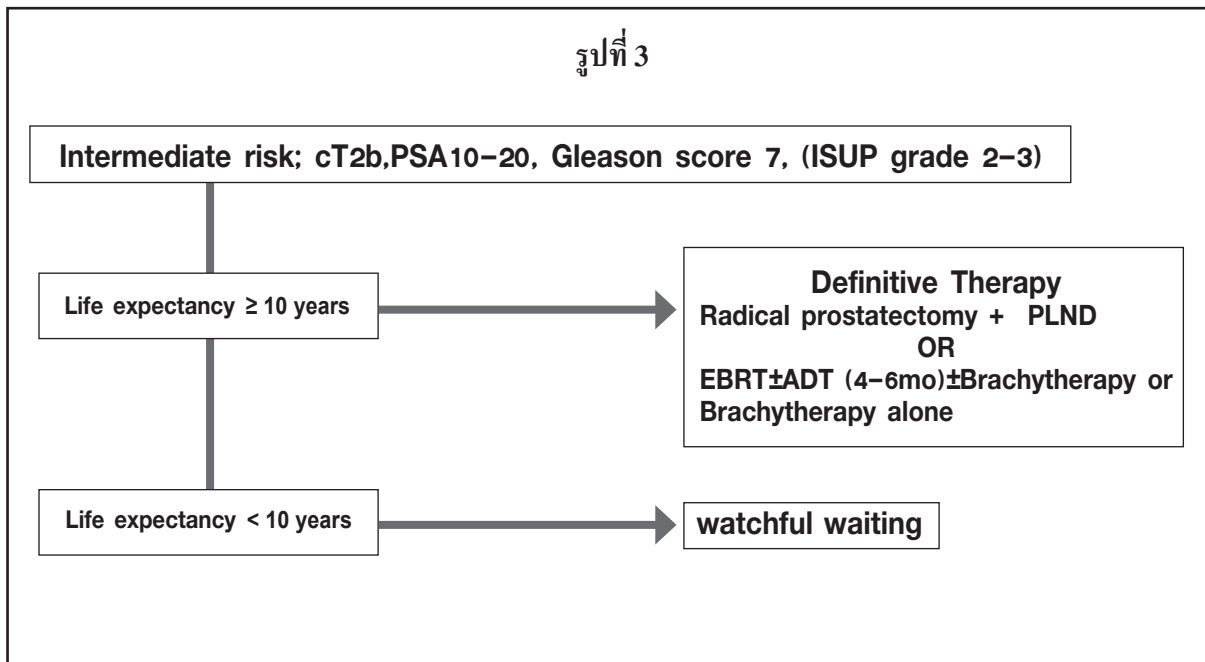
รูปที่ 3

Intermediate risk; cT2b,PSA10-20, Gleason score 7, (ISUP grade 2-3)

Life expectancy ≥ 10 years

Definitive Therapy
Radical prostatectomy + PLND
OR
EBRT±ADT (4-6mo)±Brachytherapy or Brachytherapy alone

Life expectancy < 10 years

watchful waiting